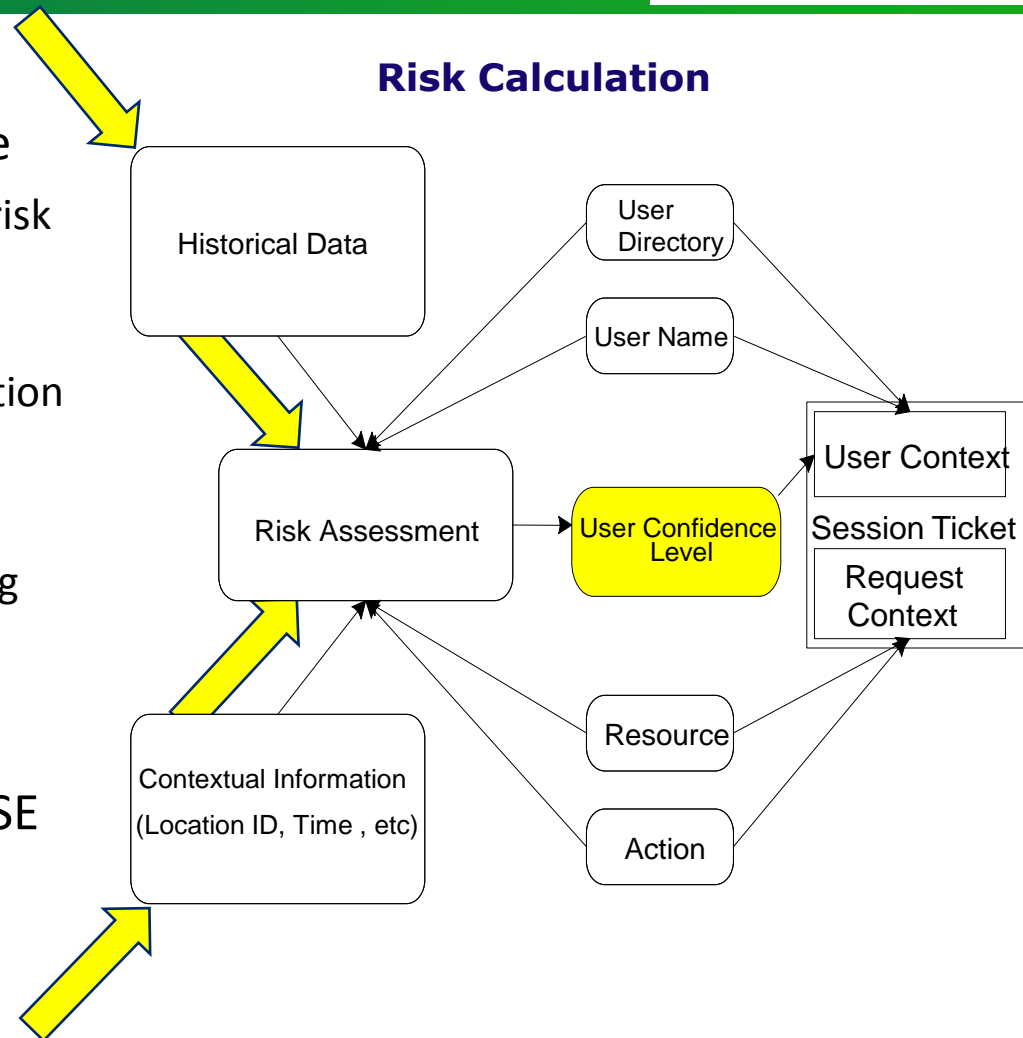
Risk Calculation

e
risk

tion

g

SE

Historical Data

User Directory

User Name

User Context

Session Ticket

Request Context

Risk Assessment

User Confidence Level

Resource

Action

Contextual Information (Location ID, Time , etc)